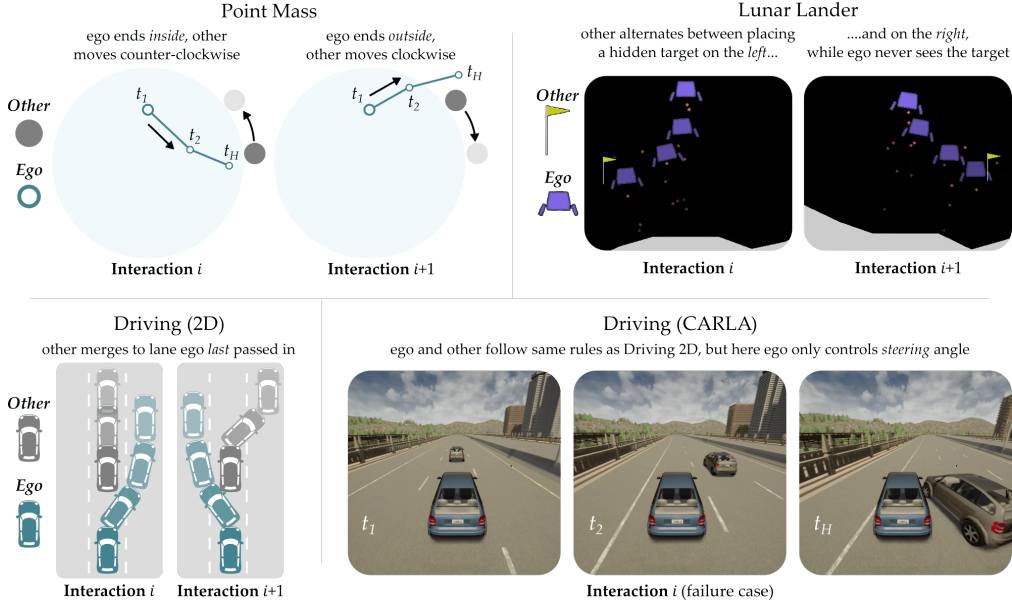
Point Mass

ego ends *inside*, other moves counter-clockwise

ego ends *outside*, other moves clockwise

Other

Ego

$t_1$ $t_2$ $t_H$

$t_1$ $t_2$ $t_H$

**Interaction** $i$

**Interaction** $i$+1

Lunar Lander

other alternates between placing a hidden target on the *left*...

....and on the *right*, while ego never sees the target

Other

Ego

**Interaction** $i$

**Interaction** $i$+1

Driving (2D)

other merges to lane ego *last* passed in

Other

Ego

**Interaction** $i$

**Interaction** $i$+1

Driving (CARLA)

ego and other follow same rules as Driving 2D, but here ego only controls *steering* angle

$t_1$ $t_2$ $t_H$

**Interaction** $i$ (failure case)